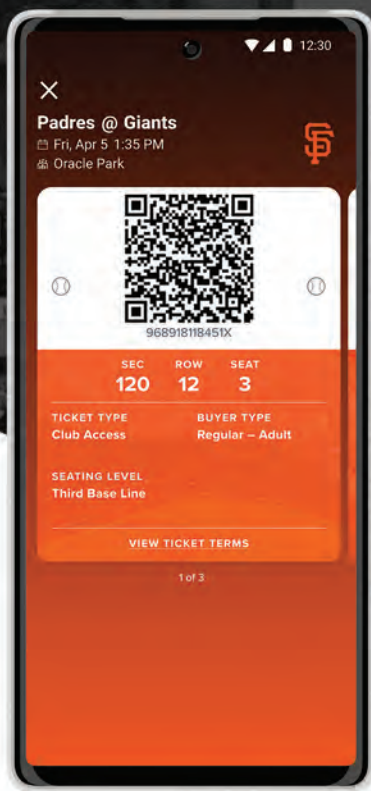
12:30

Padres @ Giants
Fri, Apr 5 1:35 PM
Oracle Park

SF

968918118451X

| SEC | ROW | SEAT |
|---|---|---|
| 120 | 12 | 3 |

TICKET TYPE
Club Access

BUYER TYPE
Regular – Adult

SEATING LEVEL
Third Base Line

VIEW TICKET TERMS

1 of 3